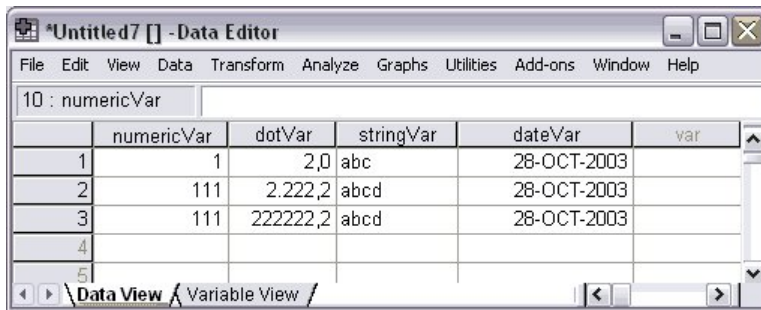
*Untitled7 [] - Data Editor

File Edit View Data Transform Analyze Graphs Utilities Add-ons Window Help

10 : numericVar

| | numericVar | dotVar | stringVar | dateVar | var |
|---|---|---|---|---|---|
| 1 | 1 | 2,0 | abc | 28-OCT-2003 | |
| 2 | 111 | 2.222,2 | abcd | 28-OCT-2003 | |
| 3 | 111 | 222222,2 | abcd | 28-OCT-2003 | |
| 4 | | | | | |
| 5 | | | | | |

Data View Variable View